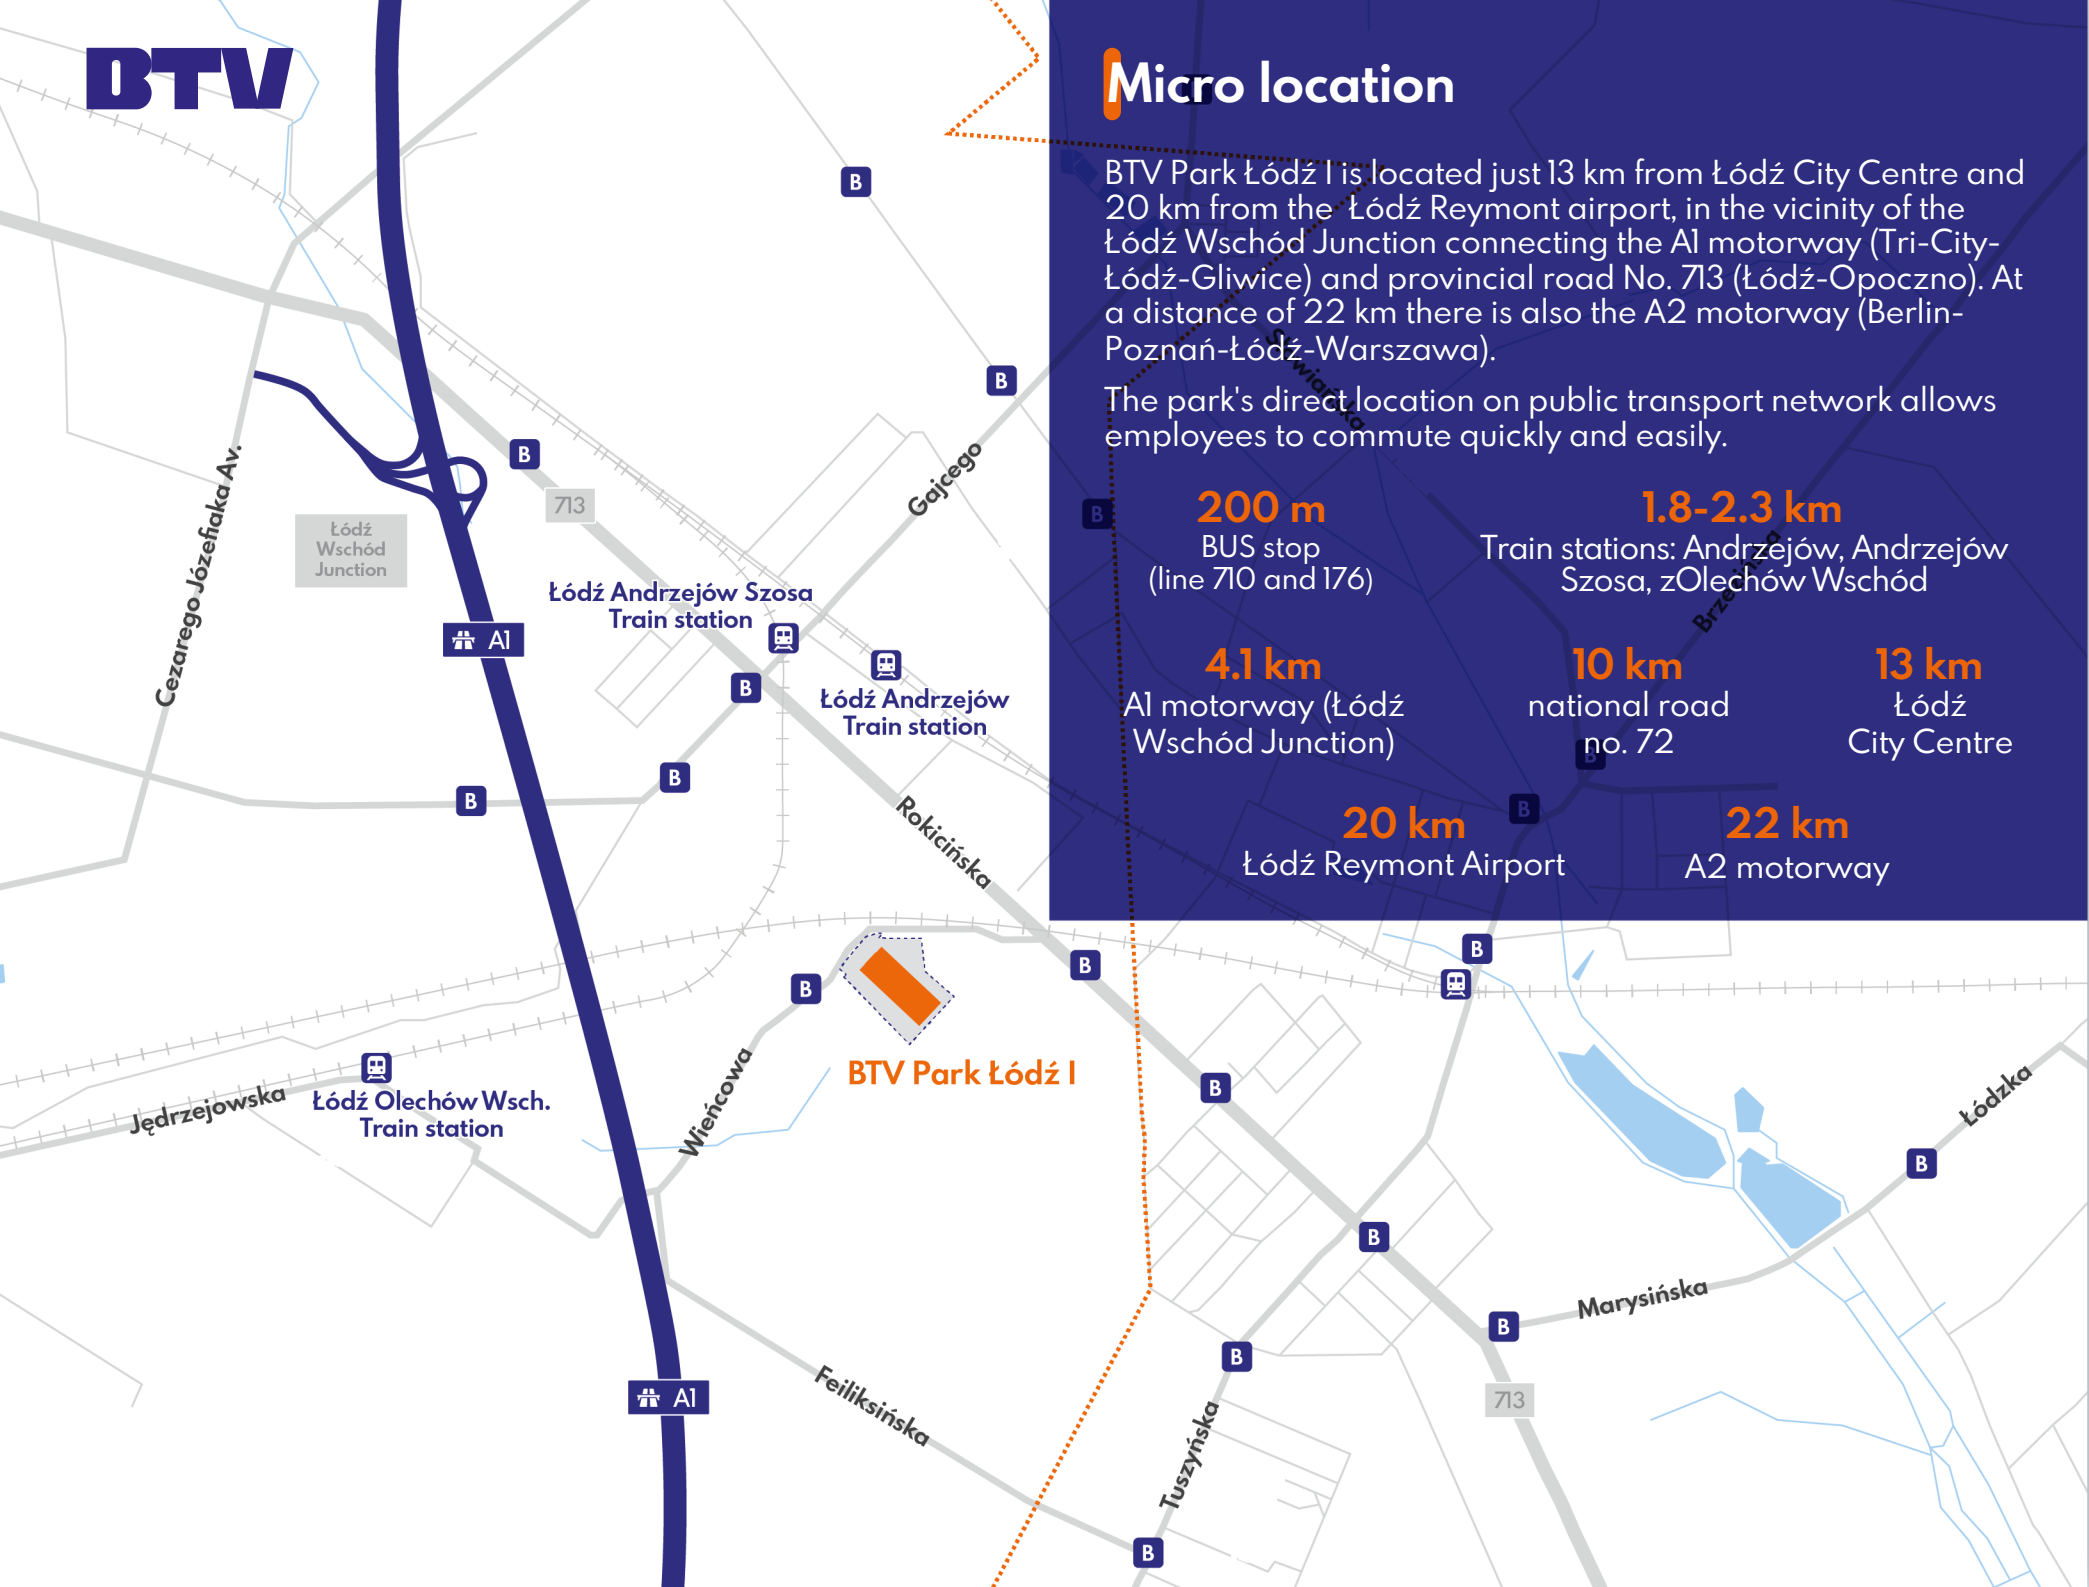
BTV

Micro location

BTV Park Łódź I is located just 13 km from Łódź City Centre and 20 km from the Łódź Reymont airport, in the vicinity of the Łódź Wschód Junction connecting the A1 motorway (Tri-City-Łódź-Gliwice) and provincial road No. 713 (Łódź-Opoczno). At a distance of 22 km there is also the A2 motorway (Berlin-Poznań-Łódź-Warszawa).

The park's direct location on public transport network allows employees to commute quickly and easily.

200 m
BUS stop
(line 710 and 176)

1.8-2.3 km
Train stations: Andrzejów, Andrzejów Szosa, zOlechów Wschód

4.1 km
A1 motorway (Łódź Wschód Junction)

10 km
national road no. 72

13 km
Łódź
City Centre

20 km
Łódź Reymont Airport

22 km
A2 motorway

B
B
B
713
Łódź Wschód Junction
Cezarego Józefiaka Av.
A1
Łódź Andrzejów Szosa Train station
Gajcego
B
Łódź Andrzejów Train station
B
B
Rokicińska
B
B
B
Jędrzejowska
Łódź Olechów Wsch. Train station
Wieńcowa
BTV Park Łódź I
B
B
B
B
Łódzka
B
Marysińska
B
713
A1
Feiliksińska
Tuszyńska
B
Brzezińska
Świerkowa